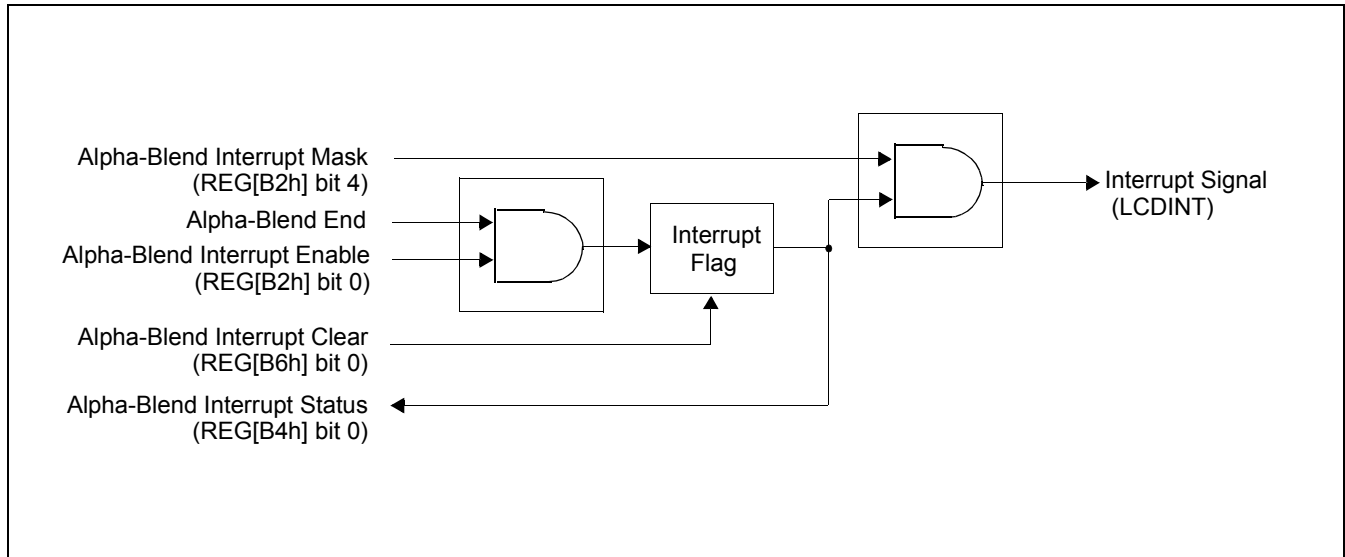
Alpha-Blend Interrupt Mask
(REG[B2h] bit 4)

Alpha-Blend End

Alpha-Blend Interrupt Enable
(REG[B2h] bit 0)

Interrupt Flag

Interrupt Signal
(LCDINT)

Alpha-Blend Interrupt Clear
(REG[B6h] bit 0)

Alpha-Blend Interrupt Status
(REG[B4h] bit 0)